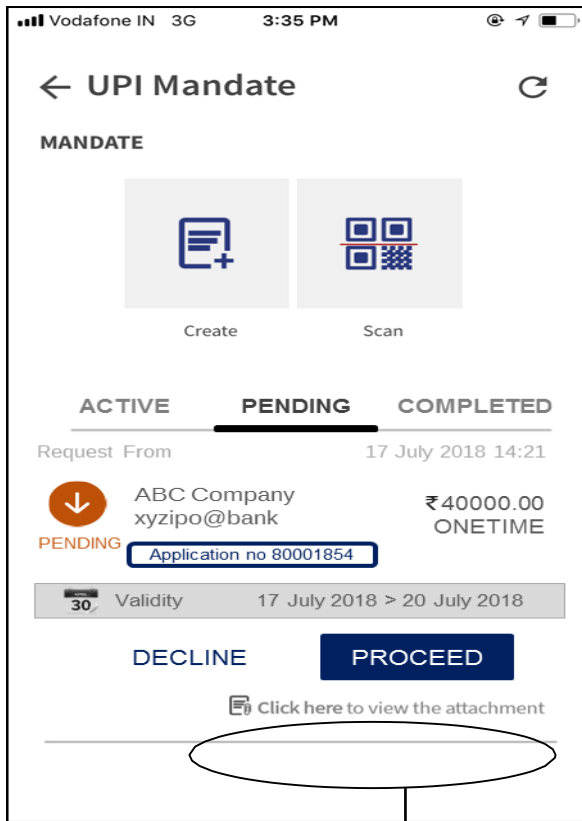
Vodafone IN 3G 3:35 PM

← UPI Mandate

MANDATE

Create

Scan

ACTIVE PENDING COMPLETED

Request From 17 July 2018 14:21

ABC Company
xyzipo@bank

₹40000.00
ONETIME

PENDING

Application no 80001854

30 Validity 17 July 2018 > 20 July 2018

DECLINE PROCEED

Click here to view the attachment